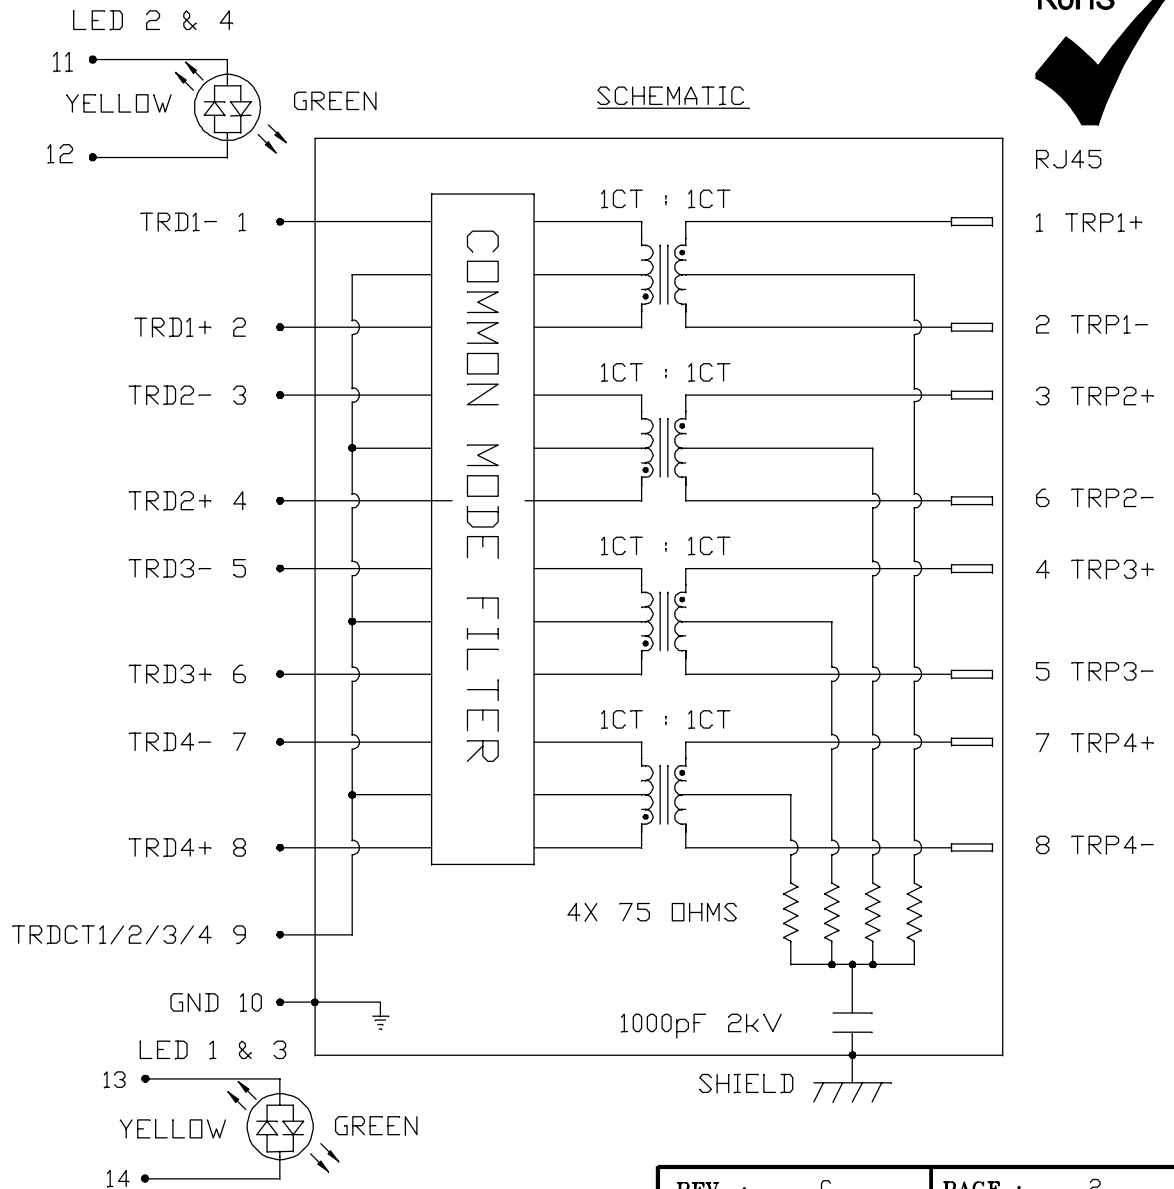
LED 2 & 4

11

YELLOW

GREEN

12

RoHS

SCHEMATIC

RJ45

TRD1- 1

1CT : 1CT

1 TRP1+

COMMON MODE FILTER

TRD1+ 2

2 TRP1-

TRD2- 3

1CT : 1CT

3 TRP2+

TRD2+ 4

6 TRP2-

TRD3- 5

1CT : 1CT

4 TRP3+

TRD3+ 6

5 TRP3-

TRD4- 7

1CT : 1CT

7 TRP4+

TRD4+ 8

8 TRP4-

4X 75 OHMS

TRDCT1/2/3/4 9

GND 10

1000pF 2kV

LED 1 & 3

13

SHIELD

YELLOW

GREEN

14

REV : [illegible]

PAGE : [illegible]